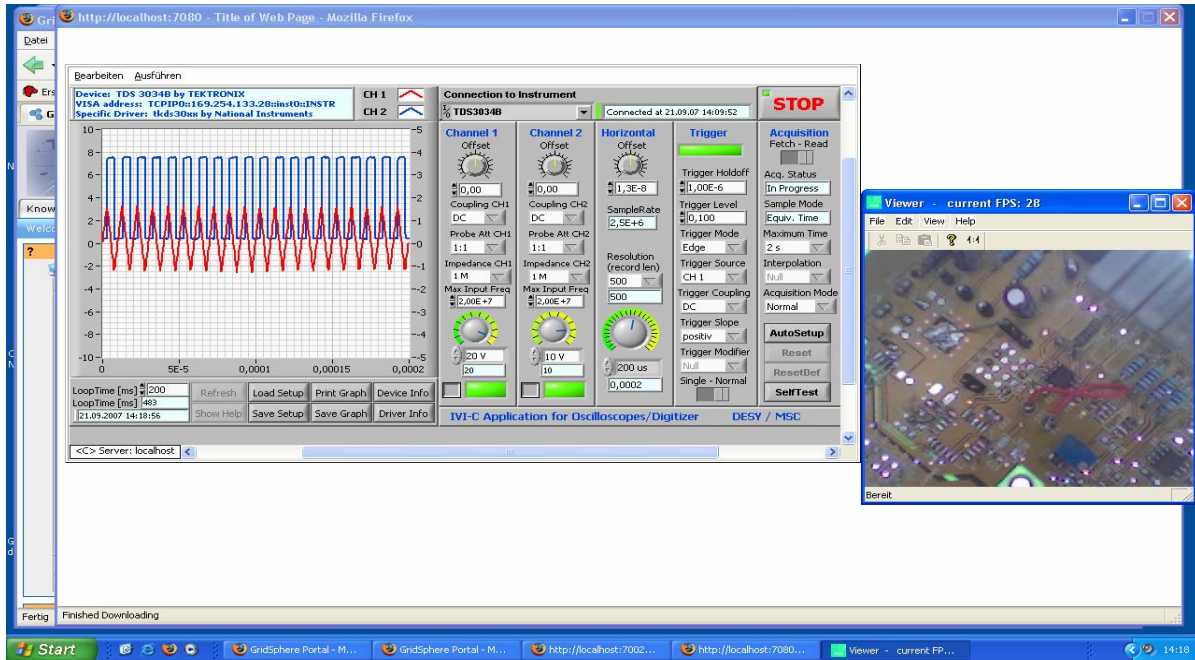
Gri http://localhost:7080 - Title of Web Page - Mozilla Firefox

Datei

Ers

G

Know

Welco

?

Bearbeiten Ausführen

Device: TDS 3034B by TEKTRONIX
VISA address: TCPIP0::169.254.133.28::inst0::INSTR
Specific Driver: tkds30xx by National Instruments

CH 1
CH 2

Connection to Instrument
TDS3034B
Connected at 21.09.07 14:09:52

STOP

10 8 6 4 2 0 -2 -4 -6 -8 -10
5 4 3 2 1 0 -1 -2 -3 -4 -5
0 5E-5 0,0001 0,00015 0,0002

Channel 1
Offset
0,00
Coupling CH1
DC
Probe Att CH1
1:1
Impedance CH1
1 M
Max Input Freq
2,00E+7
20 V
20

Channel 2
Offset
0,00
Coupling CH2
DC
Probe Att CH2
1:1
Impedance CH2
1 M
Max Input Freq
2,00E+7
10 V
10

Horizontal
Offset
1,3E-8
SampleRate
2,5E+6
Resolution (record len)
500
500
200 us
0,0002

Trigger
Trigger Holdoff
1,00E-6
Trigger Level
0,100
Trigger Mode
Edge
Trigger Source
CH 1
Trigger Coupling
DC
Trigger Slope
positiv
Trigger Modifier
Null
Single - Normal

Acquisition
Fetch - Read
Acq. Status
In Progress
Sample Mode
Equiv. Time
Maximum Time
2 s
Interpolation
Null
Acquisition Mode
Normal
AutoSetup
Reset
ResetDef
SelfTest

LoopTime [ms] 200
LoopTime [ms] 483
21.09.2007 14:18:56
Refresh
Show Help
Load Setup
Save Setup
Print Graph
Save Graph
Device Info
Driver Info

IVI-C Application for Oscilloscopes/Digitizer DESY / MSC

<C> Server: localhost

Viewer - current FPS: 28
File Edit View Help
4:4
Bereit

Fertig Finished Downloading

Start GridSphere Portal - M... GridSphere Portal - M... http://localhost:7002... http://localhost:7080... Viewer - current FP... 14:18